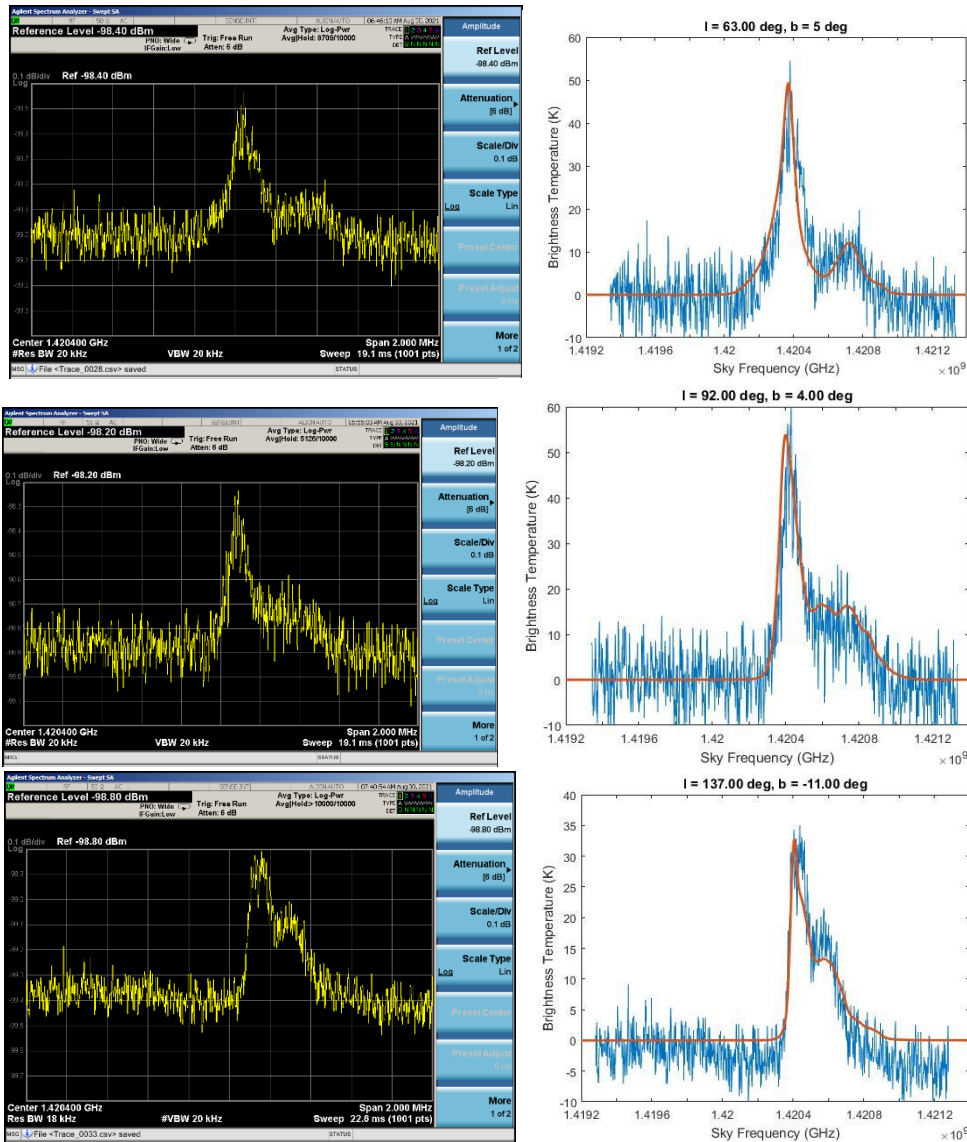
Agilent Spectrum Analyzer - Swept SA
Reference Level -98.40 dBm
PNO: Wide
IFGain:Low
Trig: Free Run
Atten: 6 dB
Avg Type: Log-Pwr
Avg|Hold: 9709/10000
06:46:12 AM Aug 30, 2021
Amplitude
0.1 dB/div Ref -98.40 dBm
Log
Ref Level
-98.40 dBm
Attenuation
[6 dB]
Scale/Div
0.1 dB
Scale Type
Log Lin
Presel Center
Presel Adjust
More
1 of 2
Center 1.420400 GHz
#Res BW 20 kHz
VBW 20 kHz
Span 2.000 MHz
Sweep 19.1 ms (1001 pts)
MSG File <Trace_0028.csv> saved
STATUS

l = 63.00 deg, b = 5 deg
Brightness Temperature (K)
60
50
40
30
20
10
0
-10
1.4192 1.4196 1.42 1.4204 1.4208 1.4212
Sky Frequency (GHz)
$\times 10^9$

Agilent Spectrum Analyzer - Swept SA
Reference Level -98.20 dBm
PNO: Wide
IFGain:Low
Trig: Free Run
Atten: 6 dB
Avg Type: Log-Pwr
Avg|Hold: 5126/10000
Amplitude
0.1 dB/div Ref -98.20 dBm
Log
Ref Level
-98.20 dBm
Attenuation
[6 dB]
Scale/Div
0.1 dB
Scale Type
Log Lin
Presel Center
Presel Adjust
More
1 of 2
Center 1.420400 GHz
#Res BW 20 kHz
VBW 20 kHz
Span 2.000 MHz
Sweep 19.1 ms (1001 pts)
MSG
STATUS

l = 92.00 deg, b = 4.00 deg
Brightness Temperature (K)
60
50
40
30
20
10
0
-10
1.4192 1.4196 1.42 1.4204 1.4208 1.4212
Sky Frequency (GHz)
$\times 10^9$

Agilent Spectrum Analyzer - Swept SA
Reference Level -98.80 dBm
PNO: Wide
IFGain:Low
Trig: Free Run
Atten: 6 dB
Avg Type: Log-Pwr
Avg|Hold> 10000/10000
07:40:54 AM Aug 30, 2021
Amplitude
0.1 dB/div Ref -98.80 dBm
Log
Ref Level
-98.80 dBm
Attenuation
[6 dB]
Scale/Div
0.1 dB
Scale Type
Log Lin
Presel Center
Presel Adjust
More
1 of 2
Center 1.420400 GHz
Res BW 18 kHz
#VBW 20 kHz
Span 2.000 MHz
Sweep 22.6 ms (1001 pts)
MSG File <Trace_0033.csv> saved
STATUS

l = 137.00 deg, b = -11.00 deg
Brightness Temperature (K)
40
35
30
25
20
15
10
5
0
-5
-10
1.4192 1.4196 1.42 1.4204 1.4208 1.4212
Sky Frequency (GHz)
$\times 10^9$